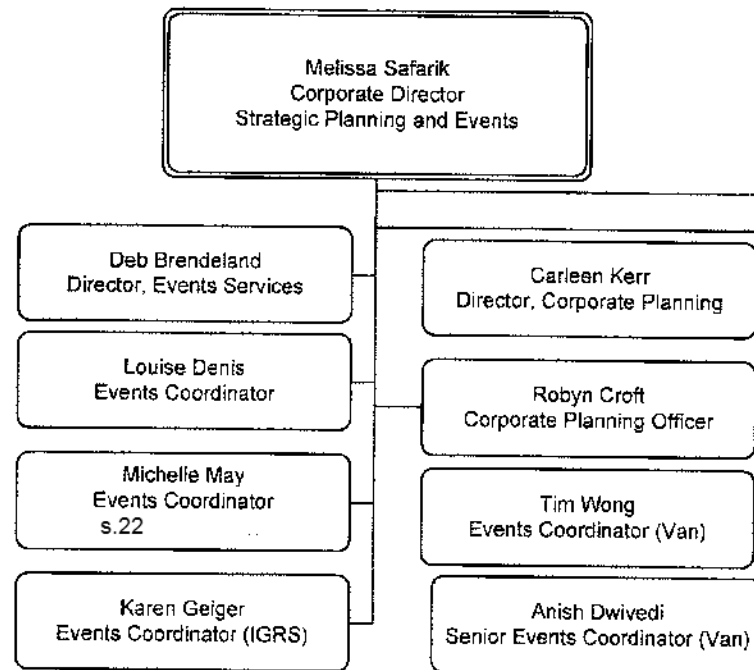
Melissa Safarik
Corporate Director
Strategic Planning and Events

Deb Brendeland
Director, Events Services

Louise Denis
Events Coordinator

Michelle May
Events Coordinator
s.22

Karen Geiger
Events Coordinator (IGRS)

Carleen Kerr
Director, Corporate Planning

Robyn Croft
Corporate Planning Officer

Tim Wong
Events Coordinator (Van)

Anish Dwivedi
Senior Events Coordinator (Van)